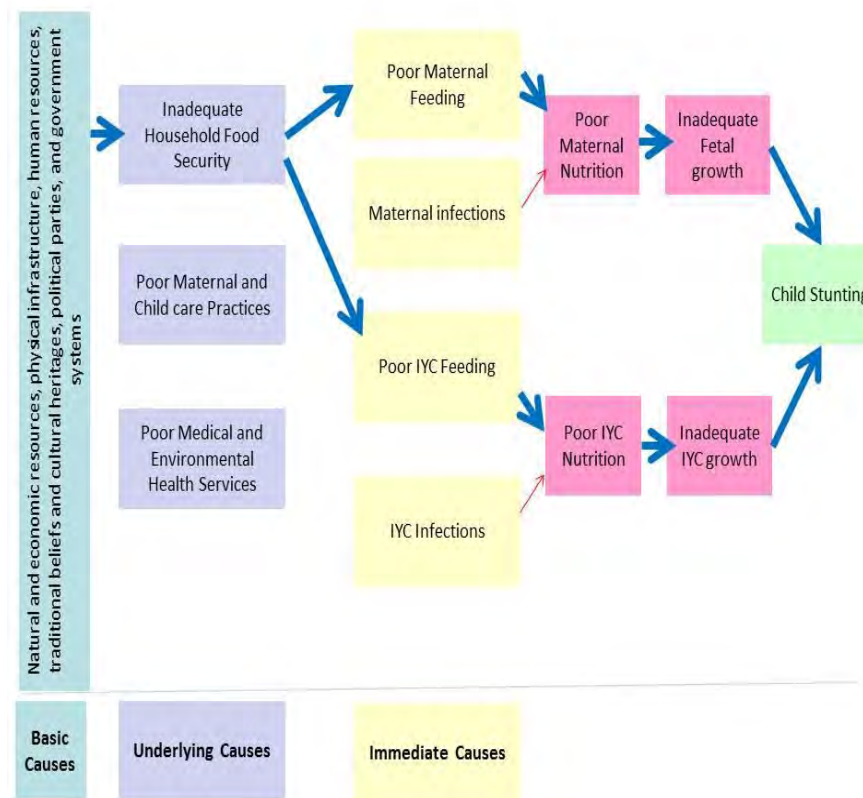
Natural and economic resources, physical infrastructure, human resources, traditional beliefs and cultural heritages, political parties, and government systems

Inadequate Household Food Security

Poor Maternal and Child care Practices

Poor Medical and Environmental Health Services

Poor Maternal Feeding

Maternal infections

Poor IYC Feeding

IYC Infections

Poor Maternal Nutrition

Inadequate Fetal growth

Poor IYC Nutrition

Inadequate IYC growth

Child Stunting

Basic Causes

Underlying Causes

Immediate Causes